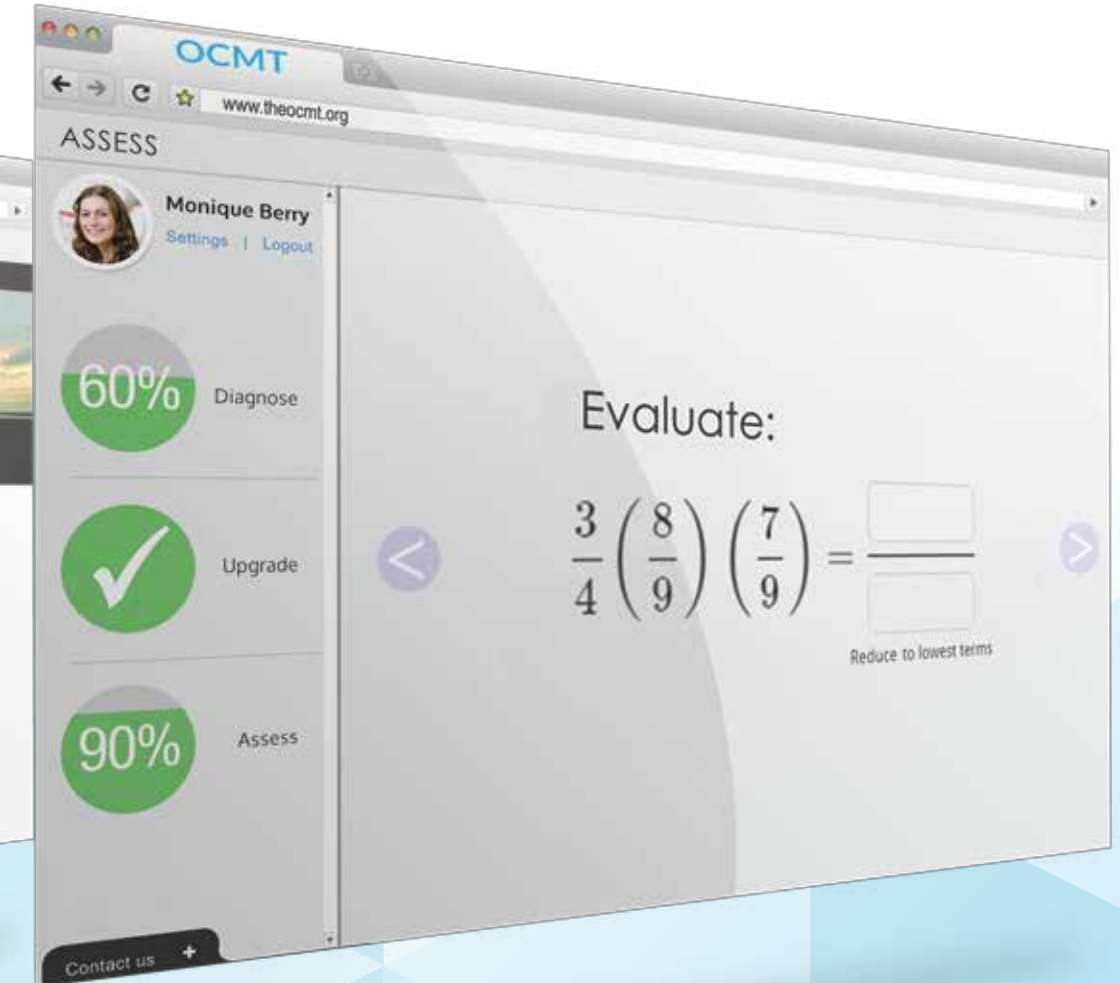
OCMT

www.theocmt.org

ASSESS

Monique Berry
Settings | Logout

60% Diagnose

Upgrade

90% Assess

Contact us +

Evaluate:

$\frac{3}{4}\left(\frac{8}{9}\right)\left(\frac{7}{9}\right) = \frac{\square}{\square}$

Reduce to lowest terms